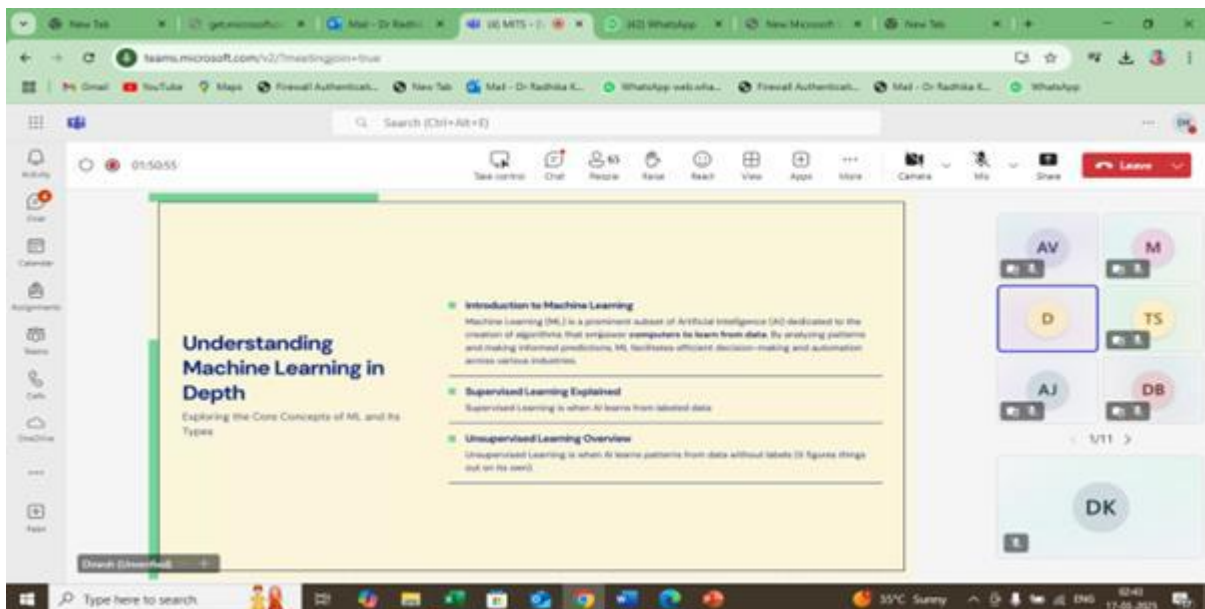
New Tab | getmicrosoft | Mail - Dr Radhi | (4) MITS - | (42) WhatsApp | New Microsoft | New Tab

teams.microsoft.com/v2/?meetingjoin=true

Gmail YouTube Maps Firewall Authenticat... New Tab Mail - Dr Radhika K... WhatsApp web whe... Firewall Authenticat... Mail - Dr Radhika K... WhatsApp

Search (Ctrl+Alt+E)

Activity
Chat
Calendar
Assignments
Teams
Calls
OneDrive
Apps

01:50:55

Take control Chat People Raise React View Apps More Camera Mic Share Leave

Understanding Machine Learning in Depth

Exploring the Core Concepts of ML and Its Types

Introduction to Machine Learning

Machine Learning (ML) is a prominent subset of Artificial Intelligence (AI) dedicated to the creation of algorithms that empower **computers to learn from data**. By analyzing patterns and making informed predictions, ML facilitates efficient decision-making and automation across various industries.

Supervised Learning Explained

Supervised Learning is when AI learns from labeled data

Unsupervised Learning Overview

Unsupervised Learning is when AI learns patterns from data without labels (it figures things out on its own).

AV M D TS AJ DB

1/11 >

DK

Dinesh (Unverified)

Type here to search

35°C Sunny ENG 17-05-2025